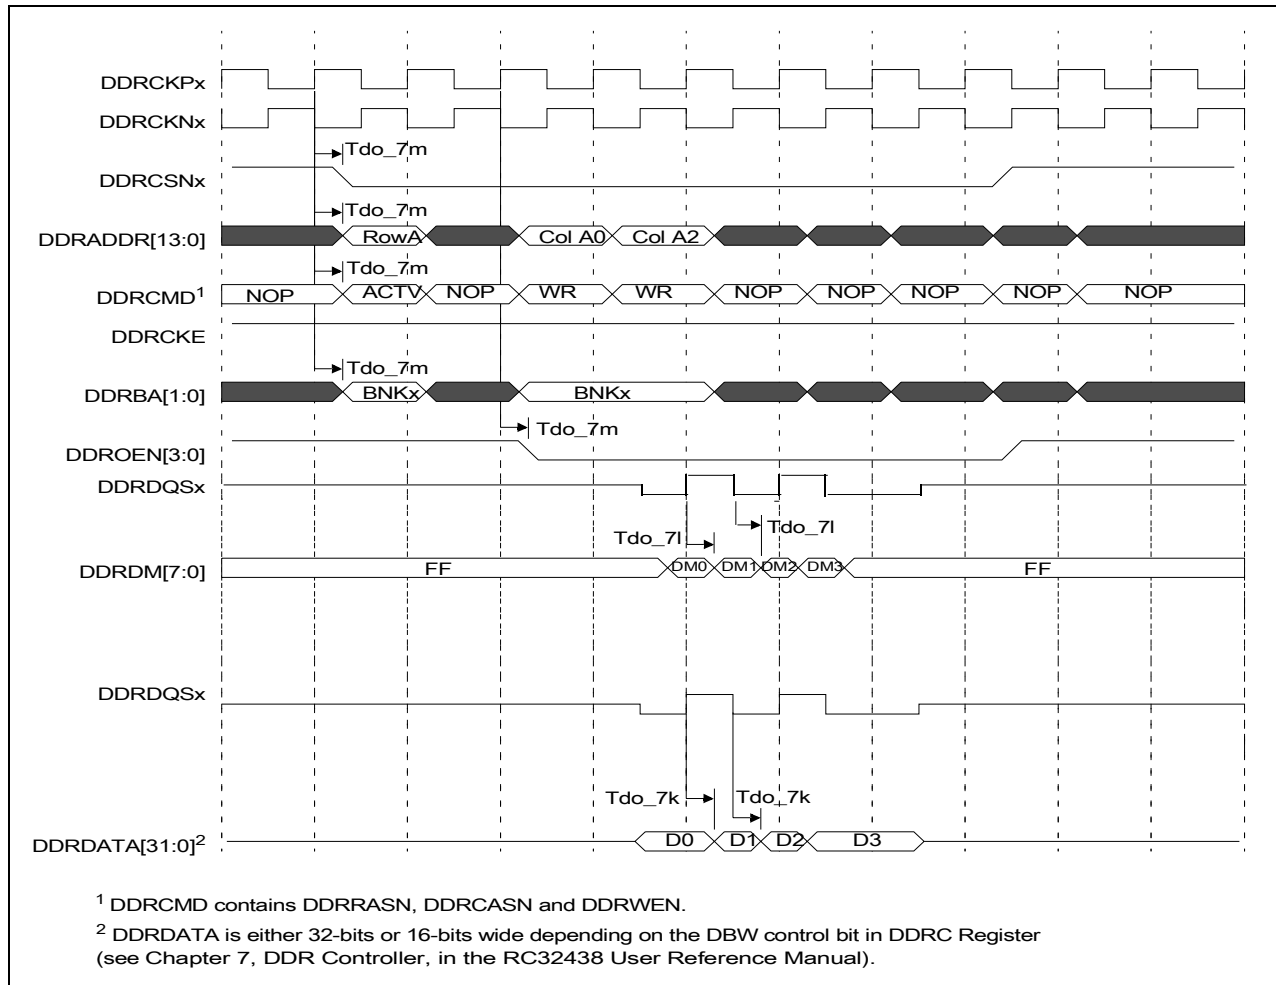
DDRCKPx

DDRCKNx

Tdo_7m

DDRCSNx

Tdo_7m

DDRADDR[13:0] RowA Col A0 Col A2

Tdo_7m

DDRCMD$^1$ NOP ACTV NOP WR WR NOP NOP NOP NOP NOP

DDRCKE

Tdo_7m

DDRBA[1:0] BNKx BNKx

Tdo_7m

DDROEN[3:0]

DDRDQSx

Tdo_7l

Tdo_7l

DDRDM[7:0] FF DM0 DM1 DM2 DM3 FF

DDRDQSx

Tdo_7k

Tdo_7k

DDRDATA[31:0]$^2$ D0 D1 D2 D3

$^1$ DDRCMD contains DDRRASN, DDRCASN and DDRWEN.

$^2$ DDRDATA is either 32-bits or 16-bits wide depending on the DBW control bit in DDRC Register (see Chapter 7, DDR Controller, in the RC32438 User Reference Manual).